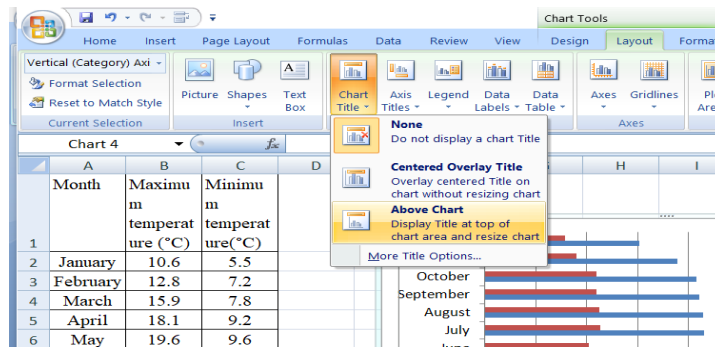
Chart Tools

Home Insert Page Layout Formulas Data Review View Design Layout Forma

Vertical (Category) Axi

Format Selection

Reset to Match Style

Current Selection

Picture Shapes Text Box

Insert

Chart Title

Axis Titles

Legend

Data Labels

Data Table

Axes Gridlines

Axes

Pl Are

Chart 4

$f_x$

**None**
Do not display a chart Title

**Centered Overlay Title**
Overlay centered Title on chart without resizing chart

**Above Chart**
Display Title at top of chart area and resize chart

More Title Options...

| | A | B | C | D |
|---|---|---|---|---|
| 1 | Month | Maximum temperature (°C) | Minimum temperature(°C) | |
| 2 | January | 10.6 | 5.5 | |
| 3 | February | 12.8 | 7.2 | |
| 4 | March | 15.9 | 7.8 | |
| 5 | April | 18.1 | 9.2 | |
| 6 | May | 19.6 | 9.6 | |

H I

October
September
August
July
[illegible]